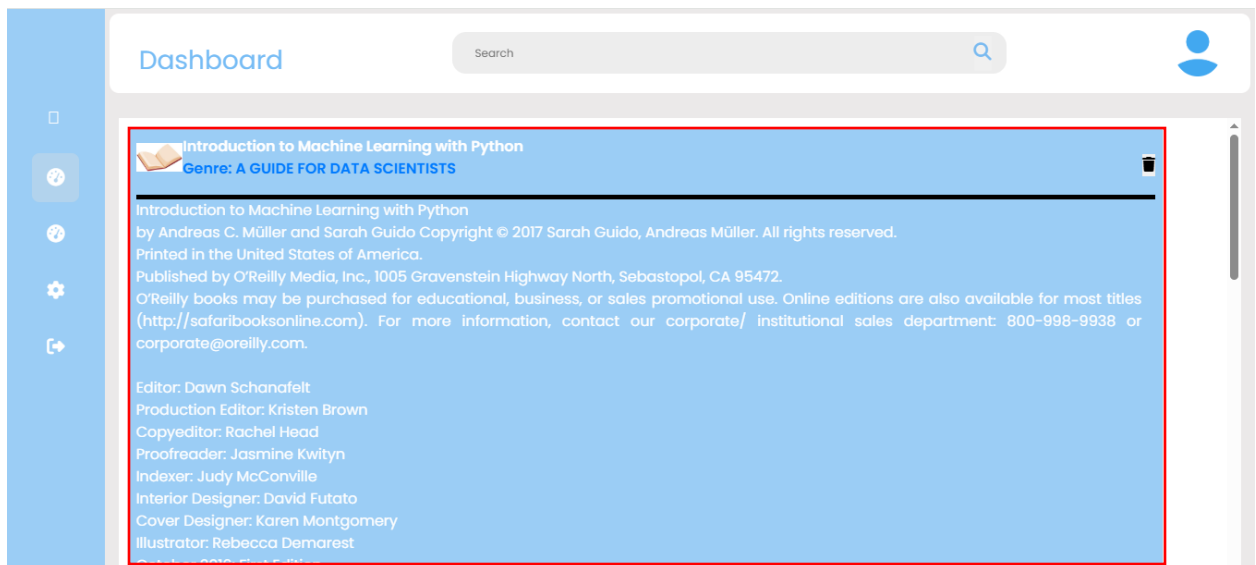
Dashboard

Search

Introduction to Machine Learning with Python
Genre: A GUIDE FOR DATA SCIENTISTS

Introduction to Machine Learning with Python
by Andreas C. Müller and Sarah Guido Copyright © 2017 Sarah Guido, Andreas Müller. All rights reserved.
Printed in the United States of America.
Published by O'Reilly Media, Inc., 1005 Gravenstein Highway North, Sebastopol, CA 95472.
O'Reilly books may be purchased for educational, business, or sales promotional use. Online editions are also available for most titles (http://safaribooksonline.com). For more information, contact our corporate/ institutional sales department: 800-998-9938 or corporate@oreilly.com.

Editor: Dawn Schanafelt
Production Editor: Kristen Brown
Copyeditor: Rachel Head
Proofreader: Jasmine Kwityn
Indexer: Judy McConville
Interior Designer: David Futato
Cover Designer: Karen Montgomery
Illustrator: Rebecca Demarest
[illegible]